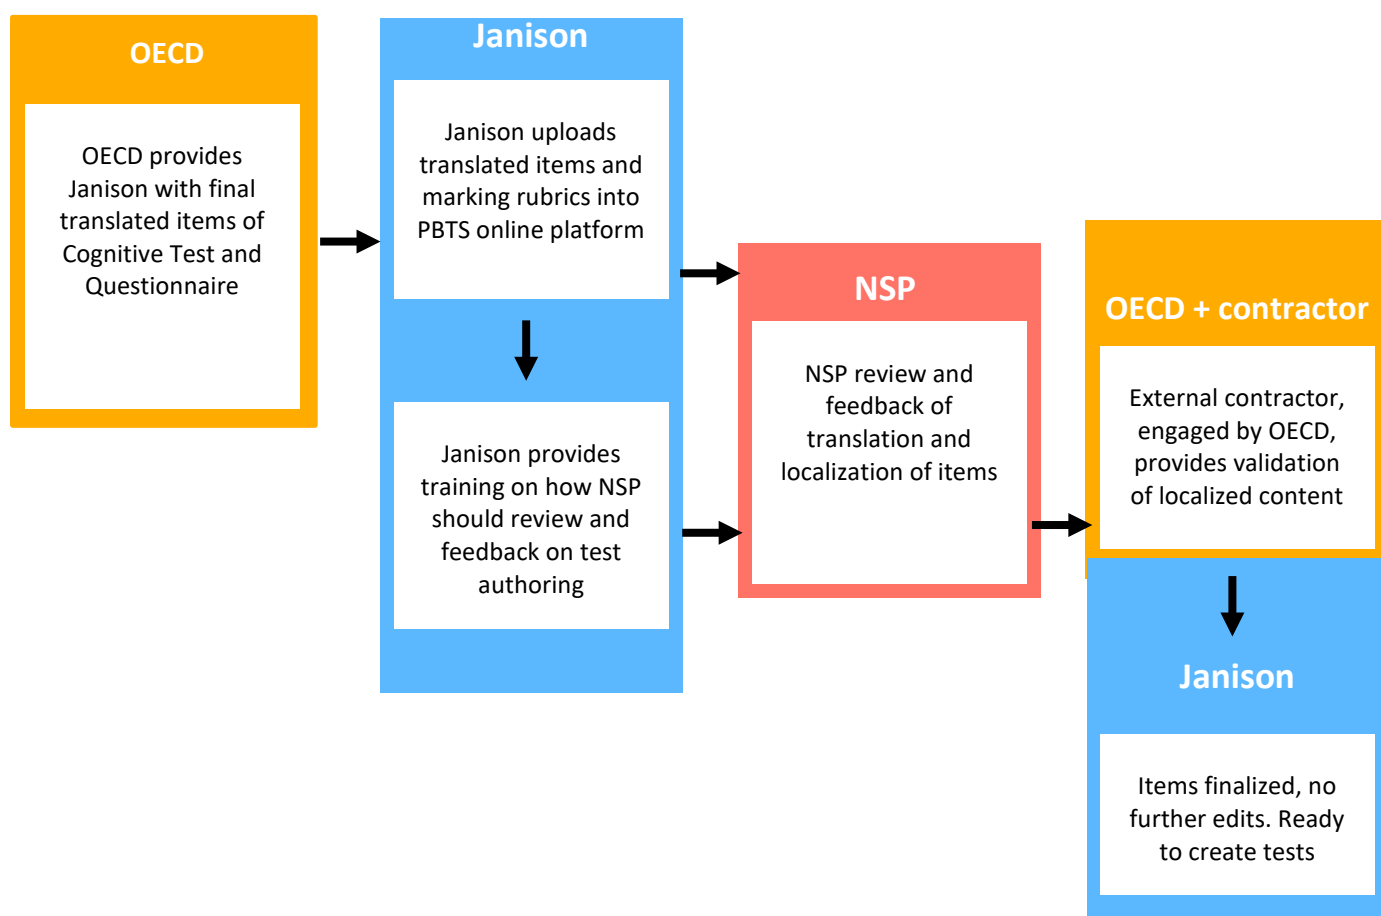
OECD

OECD provides Janison with final translated items of Cognitive Test and Questionnaire

Janison

Janison uploads translated items and marking rubrics into PBTS online platform

Janison provides training on how NSP should review and feedback on test authoring

NSP

NSP review and feedback of translation and localization of items

OECD + contractor

External contractor, engaged by OECD, provides validation of localized content

Janison

Items finalized, no further edits. Ready to create tests